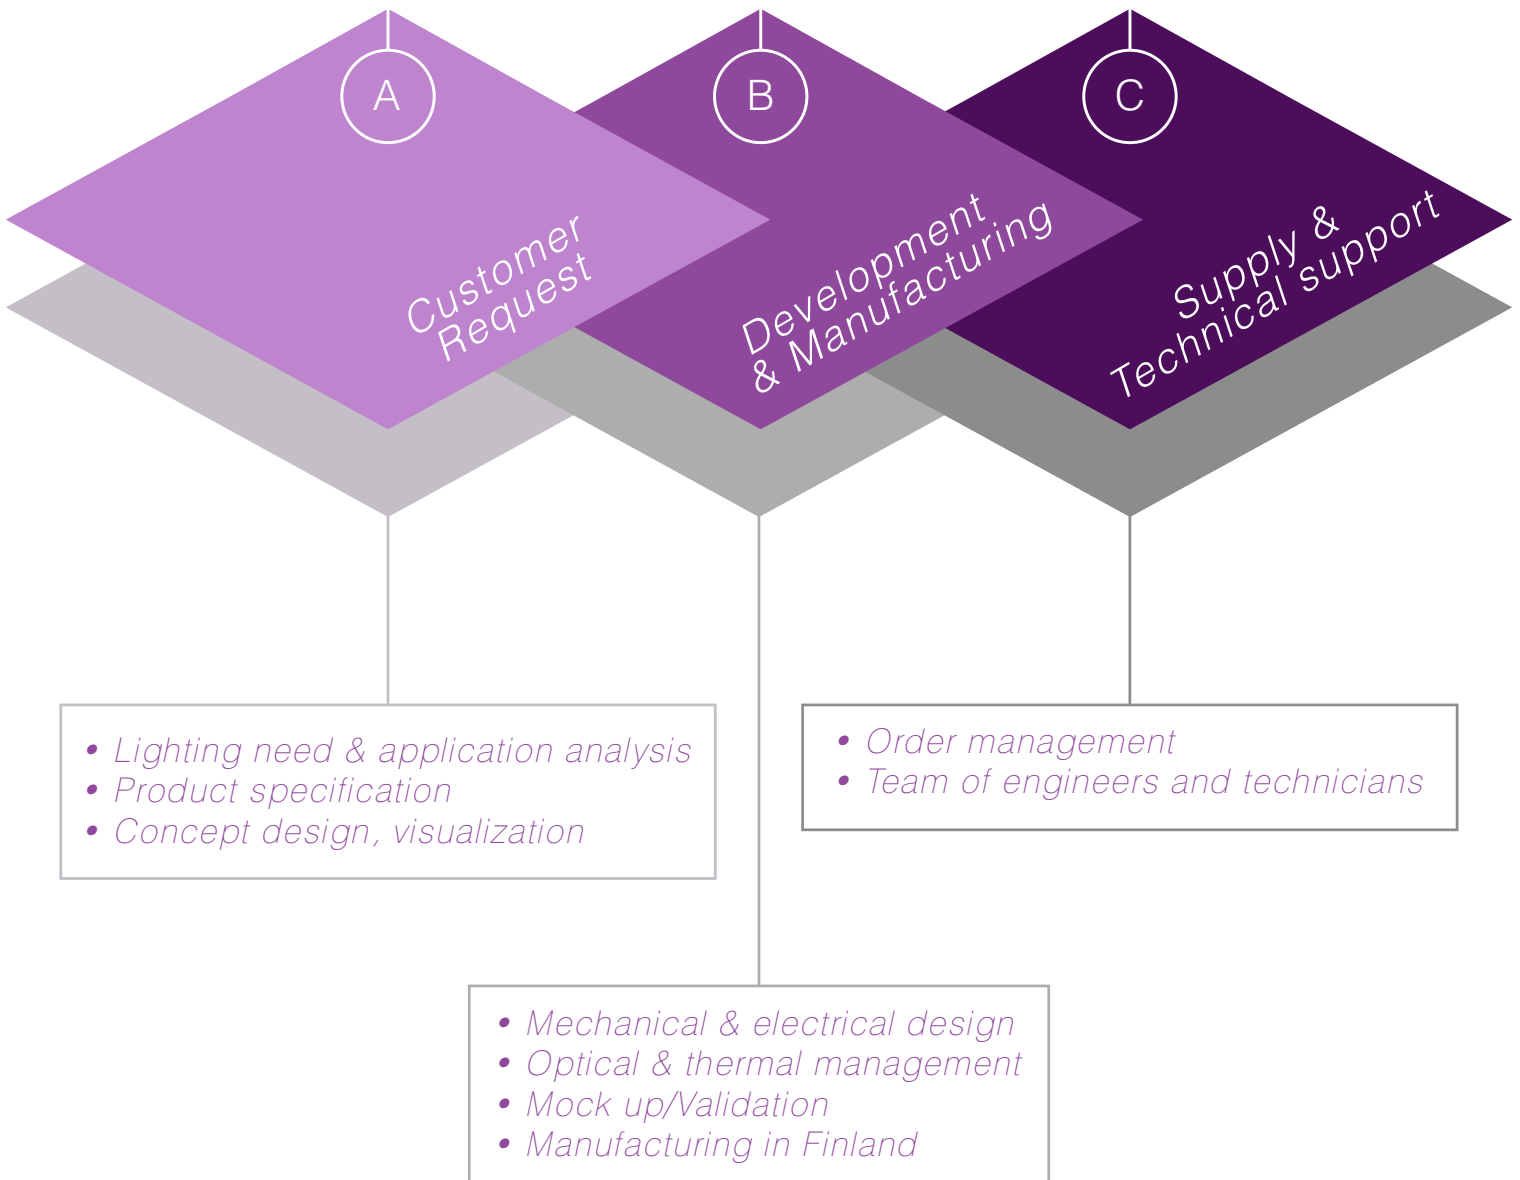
A

Customer Request

B

Development & Manufacturing

C

Supply & Technical support

• Lighting need & application analysis
• Product specification
• Concept design, visualization

• Order management
• Team of engineers and technicians

• Mechanical & electrical design
• Optical & thermal management
• Mock up/Validation
• Manufacturing in Finland